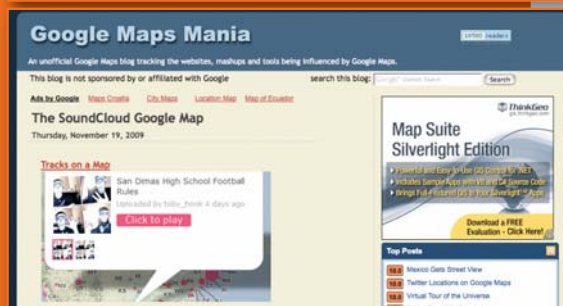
Google Maps Mania

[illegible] readers

An unofficial Google Maps blog tracking the websites, mashups and tools being influenced by Google Maps.

This blog is not sponsored by or affiliated with Google

search this blog: Google Custom Search Search

Ads by Google Maps Croatia City Maps Location Map Map of Ecuador

The SoundCloud Google Map

Thursday, November 19, 2009

Tracks on a Map

San Dimas High School Football Rules

Uploaded by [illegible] 4 days ago

Click to play

ThinkGeo

Map Suite Silverlight Edition

Powerful and Easy-to-Use GIS Control for .NET

Includes Sample Apps with VB and C# Source Code

Brings Full-Featured GIS to Your Silverlight Apps

Download a FREE Evaluation - Click Here!

Top Posts

Mexico Gets Street View

Twitter Locations on Google Maps

Virtual Tour of the Universe